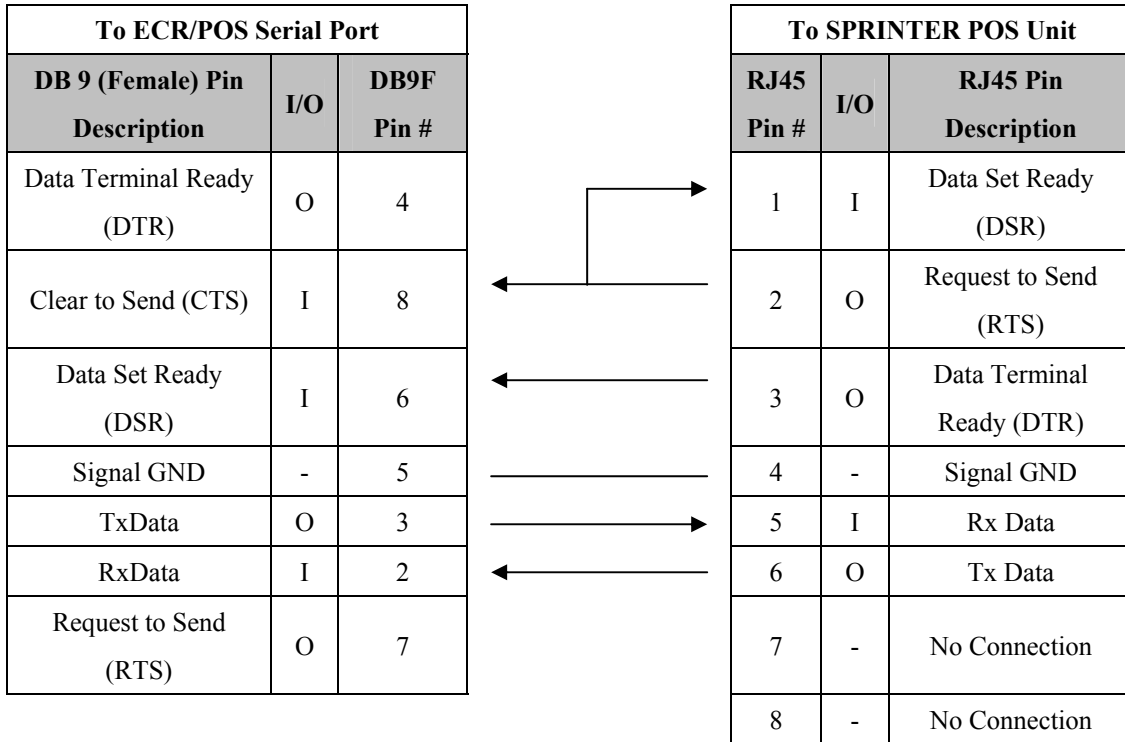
| To ECR/POS Serial Port | | |
|---|---|---|
| DB 9 (Female) Pin Description | I/O | DB9F Pin # |
| Data Terminal Ready (DTR) | O | 4 |
| Clear to Send (CTS) | I | 8 |
| Data Set Ready (DSR) | I | 6 |
| Signal GND | - | 5 |
| TxData | O | 3 |
| RxData | I | 2 |
| Request to Send (RTS) | O | 7 |

| To SPRINTER POS Unit | | |
|---|---|---|
| RJ45 Pin # | I/O | RJ45 Pin Description |
| 1 | I | Data Set Ready (DSR) |
| 2 | O | Request to Send (RTS) |
| 3 | O | Data Terminal Ready (DTR) |
| 4 | - | Signal GND |
| 5 | I | Rx Data |
| 6 | O | Tx Data |
| 7 | - | No Connection |
| 8 | - | No Connection |